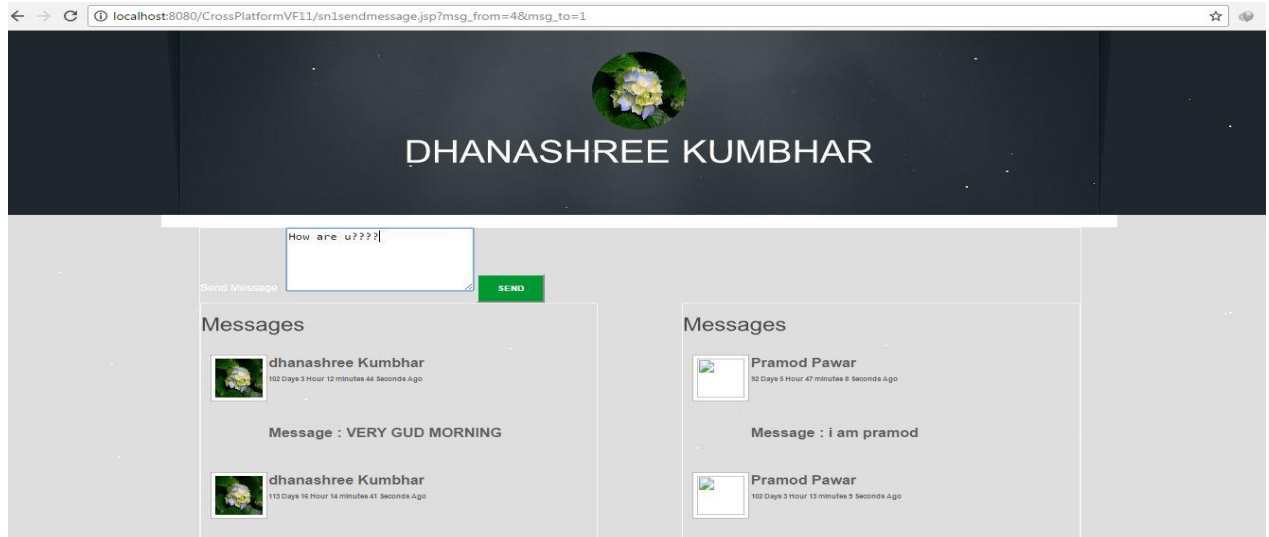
localhost:8080/CrossPlatformVF11/sn1sendmessage.jsp?msg_from=4&msg_to=1

DHANASHREE KUMBHAR

Send Message :

How are u????

SEND

Messages

dhanashree Kumbhar
102 Days 3 Hour 12 minutes 44 Seconds Ago

Message : VERY GUD MORNING

dhanashree Kumbhar
113 Days 16 Hour 14 minutes 41 Seconds Ago

Messages

Pramod Pawar
92 Days 5 Hour 47 minutes 8 Seconds Ago

Message : i am pramod

Pramod Pawar
102 Days 3 Hour 13 minutes 5 Seconds Ago